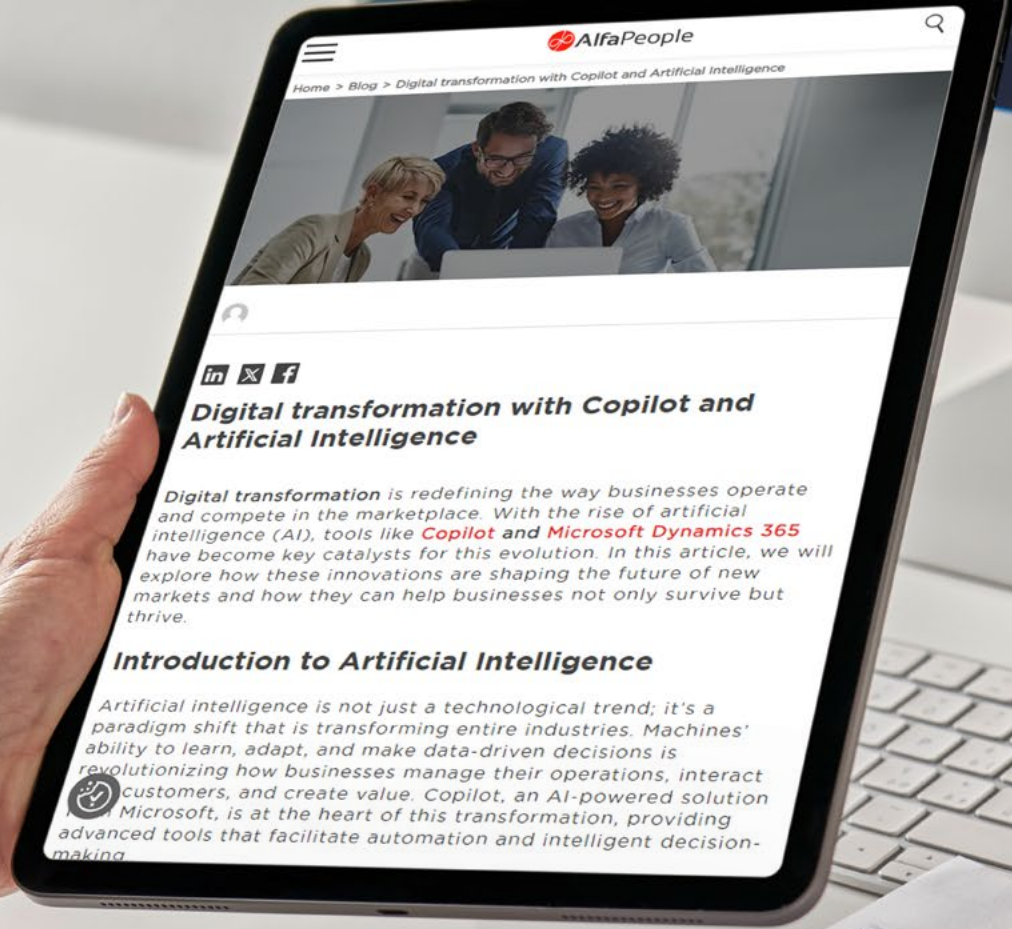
AlfaPeople

Home > Blog > Digital transformation with Copilot and Artificial Intelligence

Digital transformation with Copilot and Artificial Intelligence

Digital transformation is redefining the way businesses operate and compete in the marketplace. With the rise of artificial intelligence (AI), tools like Copilot and Microsoft Dynamics 365 have become key catalysts for this evolution. In this article, we will explore how these innovations are shaping the future of new markets and how they can help businesses not only survive but thrive.

Introduction to Artificial Intelligence

Artificial intelligence is not just a technological trend; it's a paradigm shift that is transforming entire industries. Machines' ability to learn, adapt, and make data-driven decisions is revolutionizing how businesses manage their operations, interact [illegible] customers, and create value. Copilot, an AI-powered solution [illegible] Microsoft, is at the heart of this transformation, providing advanced tools that facilitate automation and intelligent decision-making.